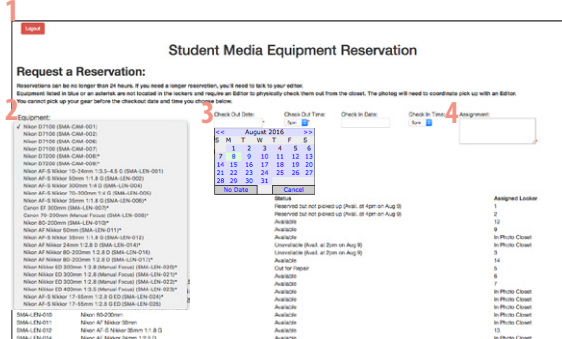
1

Logout

Student Media Equipment Reservation

Request a Reservation:

Reservations can be no longer than 24 hours. If you need a longer reservation, you'll need to talk to your editor.
Equipment listed in blue or an asterisk are not located in the lockers and require an Editor to physically check them out from the closet. The photog will need to coordinate pick up with an Editor.
You cannot pick up your gear before the checkout date and time you choose below.

2

Equipment:

✓ Nikon D7100 (SMA-CAM-001)
Nikon D7100 (SMA-CAM-002)
Nikon D7100 (SMA-CAM-006)
Nikon D7100 (SMA-CAM-004)
Nikon D7100 (SMA-CAM-007)
Nikon D7200 (SMA-CAM-008)*
Nikon D7200 (SMA-CAM-009)*
Nikon AF-S Nikkor 10-24mm 1:3.5-4.5 G (SMA-LEN-001)
Nikon AF-S Nikkor 50mm 1:1.8 G (SMA-LEN-002)
Nikon AF-S Nikkor 300mm 1:4 D (SMA-LEN-004)
Nikon AF-S Nikkor 70-300mm 1:4 G (SMA-LEN-005)
Nikon AF-S Nikkor 35mm 1:1.8 G (SMA-LEN-006)*
Canon EF 300mm (SMA-LEN-007)*
Canon 75-300mm (Manual Focus) (SMA-LEN-008)*
Nikon Nikkor 80-200mm (SMA-LEN-010)*
Nikon AF Nikkor 50mm (SMA-LEN-011)*
Nikon AF-S Nikkor 35mm 1:1.8 G (SMA-LEN-012)
Nikon AF Nikkor 24mm 1:2.8 D (SMA-LEN-014)*
Nikon AF Nikkor 80-200mm 1:2.8 D (SMA-LEN-016)
Nikon AF Nikkor 80-200mm 1:2.8 D (SMA-LEN-017)*
Nikon Nikkor ED 300mm 1:2.8 (Manual Focus) (SMA-LEN-020)*
Nikon Nikkor ED 300mm 1:2.8 (Manual Focus) (SMA-LEN-021)*
Nikon Nikkor ED 300mm 1:2.8 (Manual Focus) (SMA-LEN-022)*
Nikon Nikkor ED 400mm 1:3.5 (Manual Focus) (SMA-LEN-023)*
Nikon AF-S Nikkor 17-55mm 1:2.8 G ED (SMA-LEN-024)*
Nikon AF-S Nikkor 17-55mm 1:2.8 G ED (SMA-LEN-025)

3

Check Out Date:

Check Out Time:
5pm

Check In Date:

Check In Time:
5pm

4

Assignment:

| << | August 2016 | | | | | >> |
|---|---|---|---|---|---|---|
| S | M | T | W | T | F | S |
| | 1 | 2 | 3 | 4 | 5 | 6 |
| 7 | 8 | 9 | 10 | 11 | 12 | 13 |
| 14 | 15 | 16 | 17 | 18 | 19 | 20 |
| 21 | 22 | 23 | 24 | 25 | 26 | 27 |
| 28 | 29 | 30 | 31 | | | |

No Date | Cancel

| Status | Assigned Locker |
|---|---|
| Reserved but not picked up (Avail. at 4pm on Aug 9) | 1 |
| Reserved but not picked up (Avail. at 4pm on Aug 9) | 2 |
| Available | 12 |
| Available | 9 |
| Available | In Photo Closet |
| Available | In Photo Closet |
| Unavailable (Avail. at 2pm on Aug 9) | 10 |
| Unavailable (Avail. at 2pm on Aug 9) | 3 |
| Available | 14 |
| Out for Repair | 5 |
| Available | 6 |
| Available | In Photo Closet |
| Available | In Photo Closet |
| Available | In Photo Closet |
| Available | In Photo Closet |

SMA-LEN-010 | Nikon 80-200mm | Available | In Photo Closet
SMA-LEN-011 | Nikon AF Nikkor 50mm | Available | In Photo Closet
SMA-LEN-012 | Nikon AF-S Nikkor 35mm 1:1.8 G | Available | 13